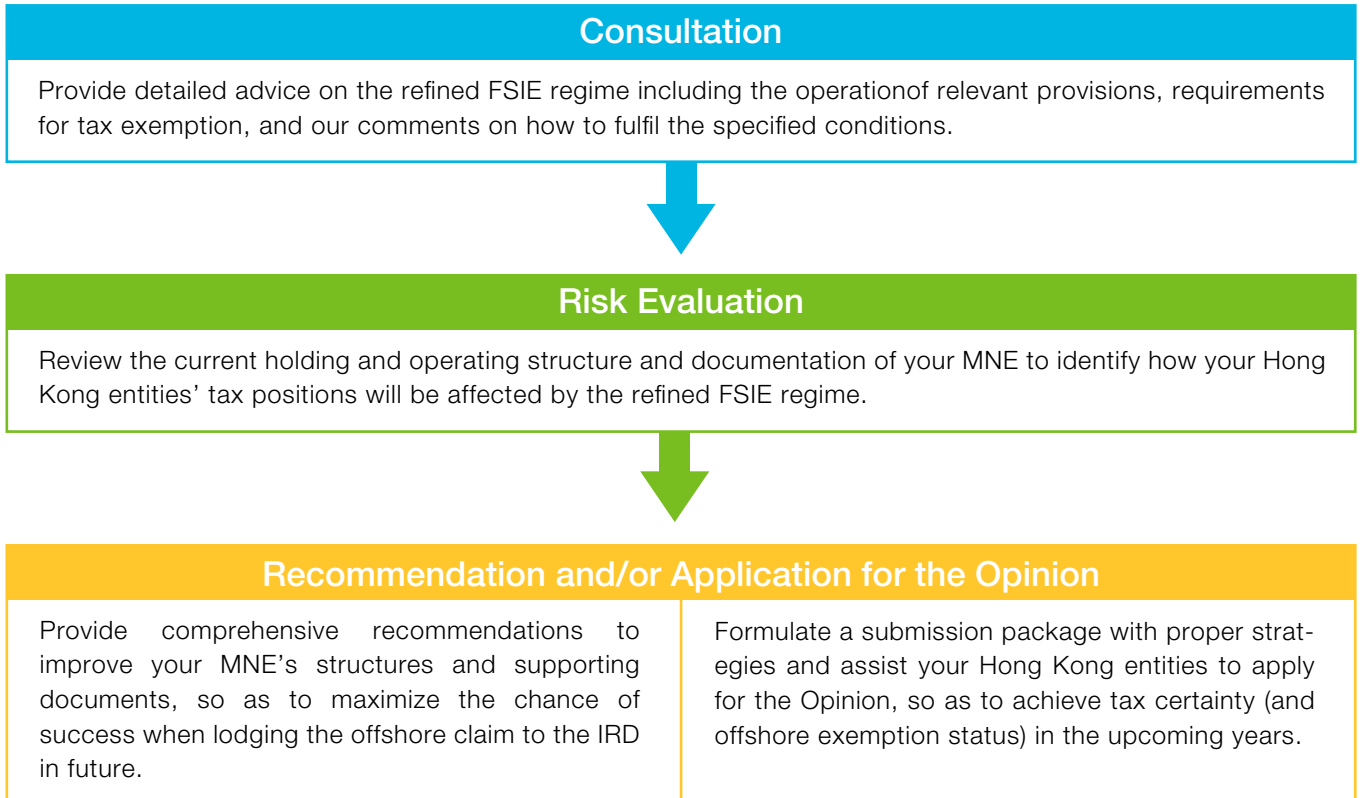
Consultation

Provide detailed advice on the refined FSIE regime including the operationof relevant provisions, requirements for tax exemption, and our comments on how to fulfil the specified conditions.

Risk Evaluation

Review the current holding and operating structure and documentation of your MNE to identify how your Hong Kong entities' tax positions will be affected by the refined FSIE regime.

Recommendation and/or Application for the Opinion

Provide comprehensive recommendations to improve your MNE's structures and supporting documents, so as to maximize the chance of success when lodging the offshore claim to the IRD in future.

Formulate a submission package with proper strategies and assist your Hong Kong entities to apply for the Opinion, so as to achieve tax certainty (and offshore exemption status) in the upcoming years.